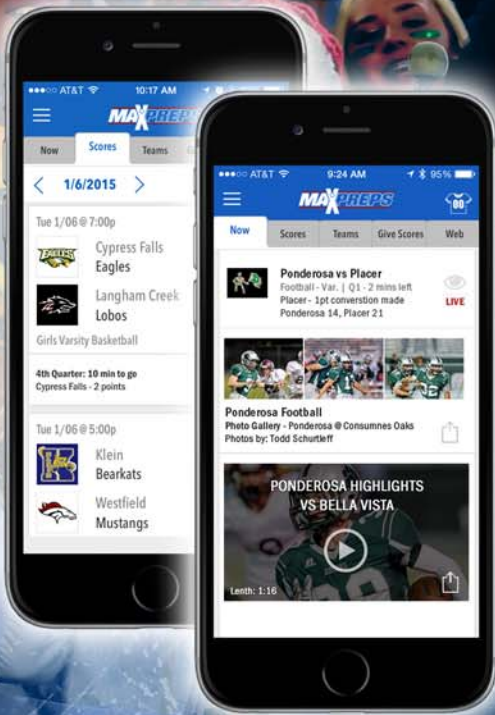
●●●○○ AT&T 10:17 AM

MAXPREPS

Now Scores Teams

1/6/2015

Tue 1/06 @ 7:00p

EAGLES

Cypress Falls Eagles

Langham Creek Lobos

Girls Varsity Basketball

4th Quarter: 10 min to go
Cypress Falls - 2 points

Tue 1/06 @ 5:00p

Klein Bearkats

Westfield Mustangs

●●●○○ AT&T 9:24 AM 95%

MAXPREPS

00

Now Scores Teams Give Scores Web

Ponderosa vs Placer
Football - Var. | Q1 - 2 mins left
Placer - 1pt conversion made
Ponderosa 14, Placer 21

LIVE

Ponderosa Football
Photo Gallery - Ponderosa @ Consumnes Oaks
Photos by: Todd Schurtleff

PONDEROSA HIGHLIGHTS VS BELLA VISTA

Lenth: 1:16